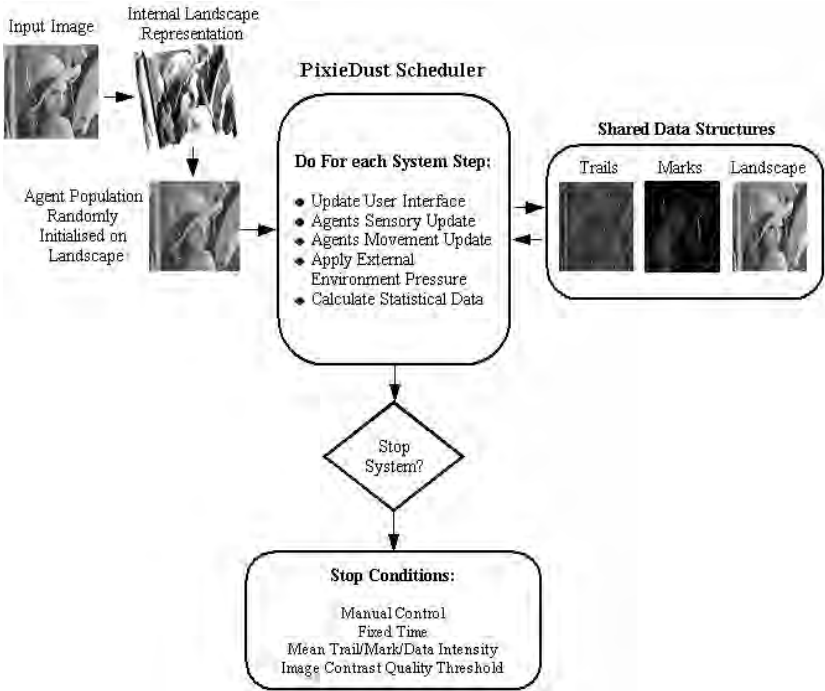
Input Image

Internal Landscape Representation

Agent Population Randomly Initialised on Landscape

PixieDust Scheduler

Do For each System Step:

- Update User Interface
- Agents Sensory Update
- Agents Movement Update
- Apply External Environment Pressure
- Calculate Statistical Data

Shared Data Structures

Trails

Marks

Landscape

Stop System?

Stop Conditions:

Manual Control
Fixed Time
Mean Trail/Mark/Data Intensity
Image Contrast Quality Threshold